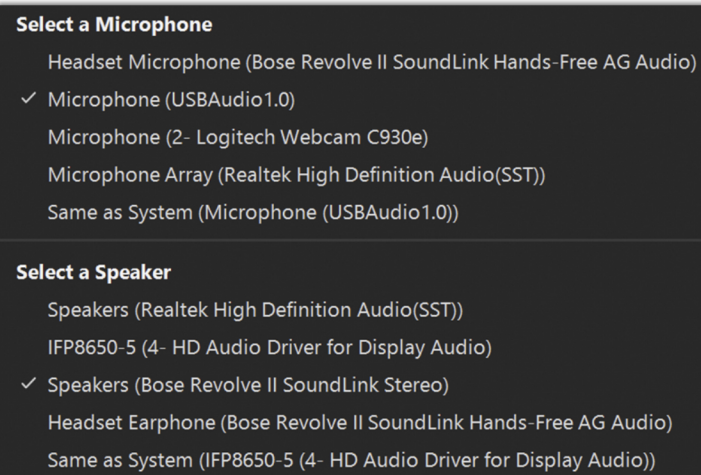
Select a Microphone

Headset Microphone (Bose Revolve II SoundLink Hands-Free AG Audio)

✓ Microphone (USBAudio1.0)

Microphone (2- Logitech Webcam C930e)

Microphone Array (Realtek High Definition Audio(SST))

Same as System (Microphone (USBAudio1.0))

Select a Speaker

Speakers (Realtek High Definition Audio(SST))

IFP8650-5 (4- HD Audio Driver for Display Audio)

✓ Speakers (Bose Revolve II SoundLink Stereo)

Headset Earphone (Bose Revolve II SoundLink Hands-Free AG Audio)

Same as System (IFP8650-5 (4- HD Audio Driver for Display Audio))